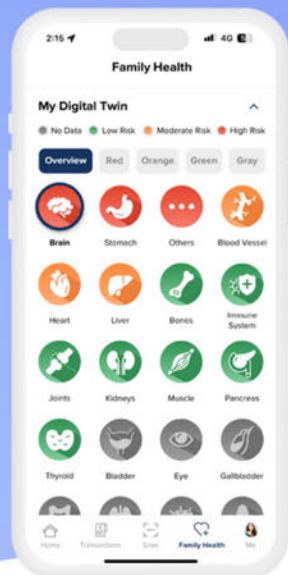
2:15
4G

Family Health

My Digital Twin

No Data   Low Risk   Moderate Risk   High Risk

Overview   Red   Orange   Green   Gray

Brain   Stomach   Others   Blood Vessel

Heart   Liver   Bones   Immune System

Joints   Kidneys   Muscle   Pancreas

Thyroid   Bladder   Eye   Gallbladder

Home   Transactions   Scan   Family Health   Me